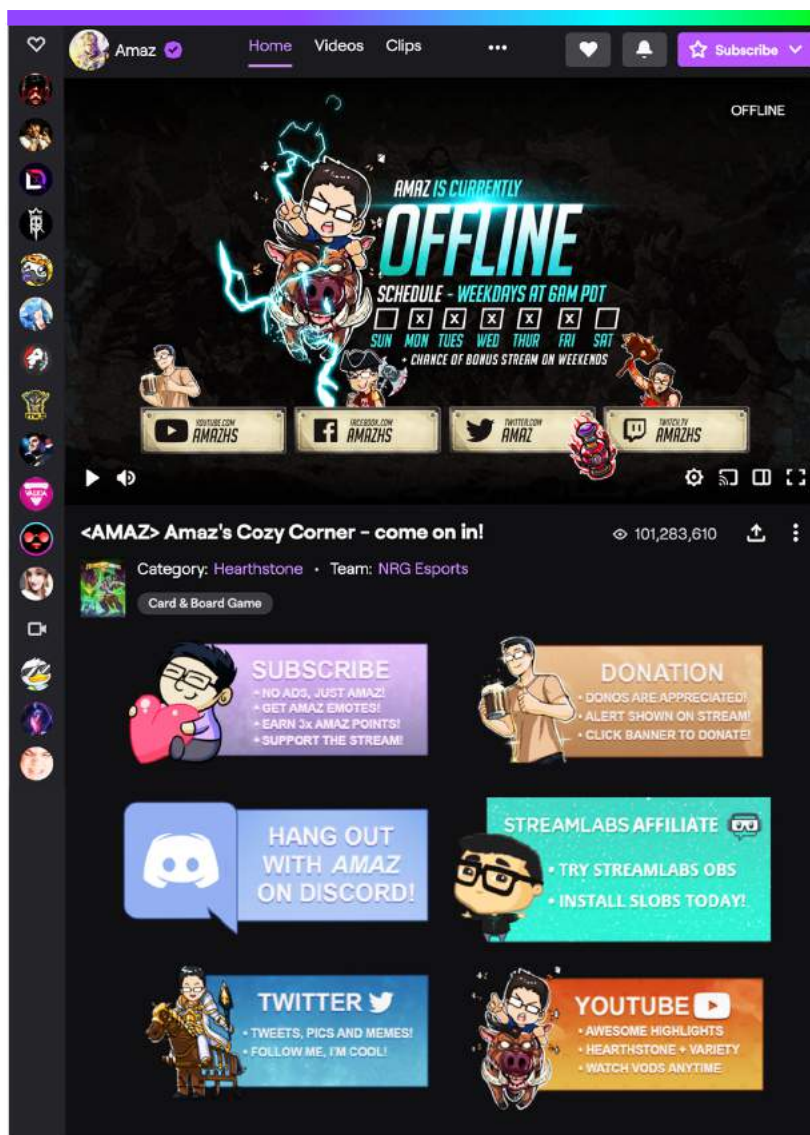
Amaz Home Videos Clips ••• Subscribe

OFFLINE

AMAZ IS CURRENTLY OFFLINE

SCHEDULE - WEEKDAYS AT 6AM PDT

SUN MON TUES WED THUR FRI SAT

+ CHANCE OF BONUS STREAM ON WEEKENDS

YOUTUBE.COM AMAZHS

FACEBOOK.COM AMAZHS

TWITTER.COM AMAZ

TWITCH.TV AMAZHS

<AMAZ> Amaz's Cozy Corner - come on in!

101,283,610

Category: Hearthstone • Team: NRG Esports

Card & Board Game

SUBSCRIBE
• NO ADS, JUST AMAZ!
• GET AMAZ EMOTES!
• EARN 3x AMAZ POINTS!
• SUPPORT THE STREAM!

DONATION
• DONOS ARE APPRECIATED!
• ALERT SHOWN ON STREAM!
• CLICK BANNER TO DONATE!

HANG OUT WITH AMAZ ON DISCORD!

STREAMLABS AFFILIATE
• TRY STREAMLABS OBS
• INSTALL SLOBS TODAY!

TWITTER
• TWEETS, PICS AND MEMES!
• FOLLOW ME, I'M COOL!

YOUTUBE
• AWESOME HIGHLIGHTS
• HEARTHSTONE + VARIETY
• WATCH VODS ANYTIME